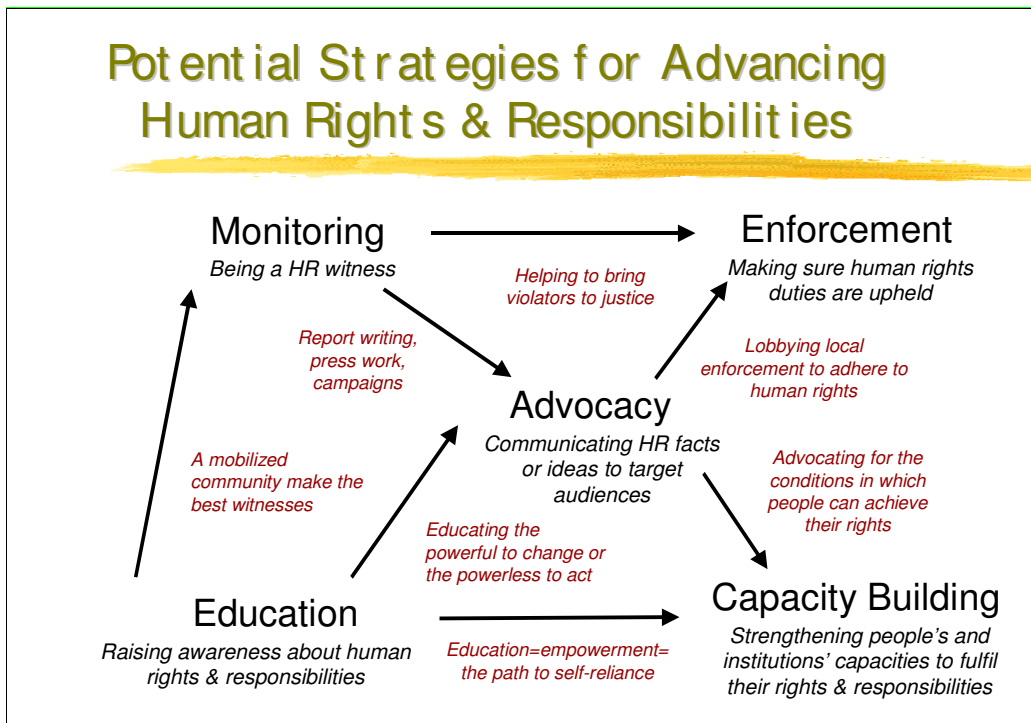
Potential Strategies for Advancing Human Rights & Responsibilities

Monitoring
Being a HR witness

Enforcement
Making sure human rights duties are upheld

Helping to bring violators to justice

Report writing, press work, campaigns

Lobbying local enforcement to adhere to human rights

Advocacy
Communicating HR facts or ideas to target audiences

A mobilized community make the best witnesses

Advocating for the conditions in which people can achieve their rights

Educating the powerful to change or the powerless to act

Education
Raising awareness about human rights & responsibilities

Education=empowerment= the path to self-reliance

Capacity Building
Strengthening people's and institutions' capacities to fulfil their rights & responsibilities